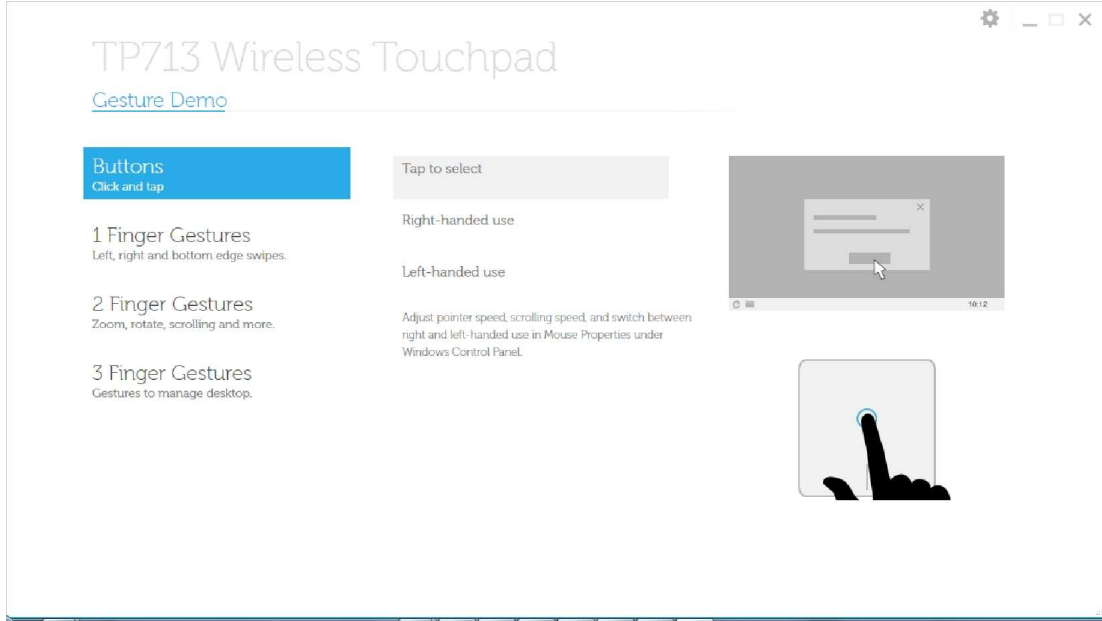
TP713 Wireless Touchpad

Gesture Demo

Buttons
Click and tap

1 Finger Gestures
Left, right and bottom edge swipes.

2 Finger Gestures
Zoom, rotate, scrolling and more.

3 Finger Gestures
Gestures to manage desktop.

Tap to select

Right-handed use

Left-handed use

Adjust pointer speed, scrolling speed, and switch between right and left-handed use in Mouse Properties under Windows Control Panel.

10:12